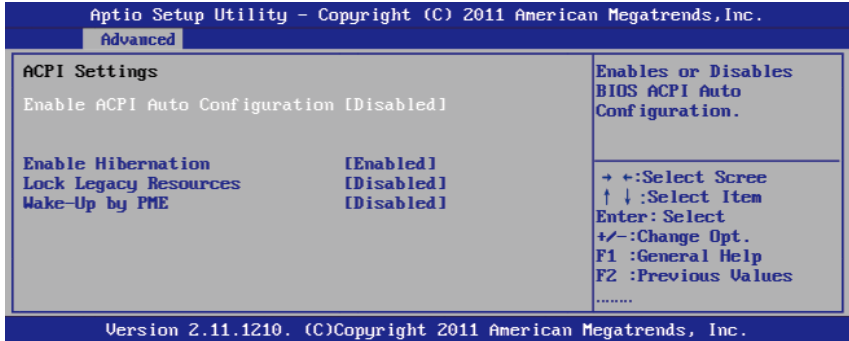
Aptio Setup Utility – Copyright (C) 2011 American Megatrends, Inc.
Advanced

ACPI Settings

Enable ACPI Auto Configuration [Disabled]

Enable Hibernation [Enabled]
Lock Legacy Resources [Disabled]
Wake-Up by PME [Disabled]

Enables or Disables BIOS ACPI Auto Configuration.

→ ←:Select Scree
↑ ↓ :Select Item
Enter: Select
+/–:Change Opt.
F1 :General Help
F2 :Previous Values
.......

Version 2.11.1210. (C)Copyright 2011 American Megatrends, Inc.